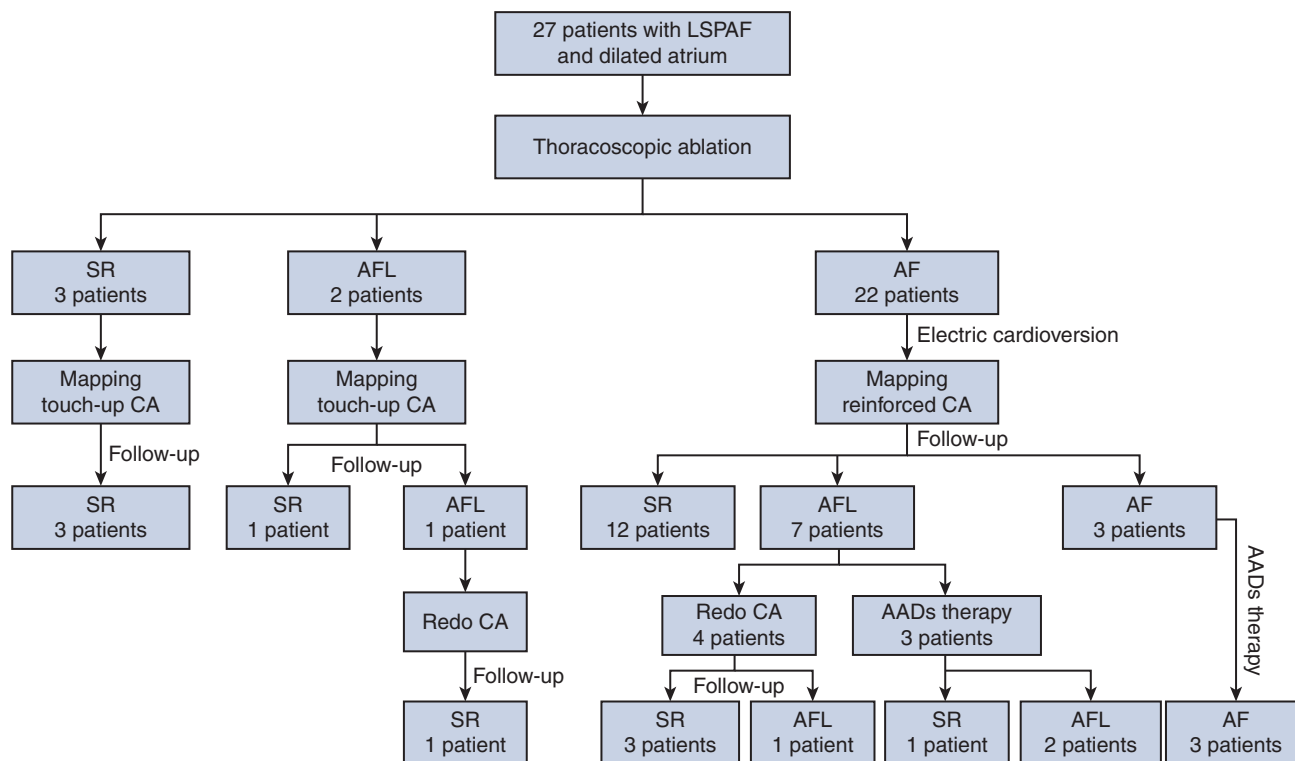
27 patients with LSPAF and dilated atrium

Thoracoscopic ablation

SR
3 patients

Mapping
touch-up CA

Follow-up

SR
3 patients

AFL
2 patients

Mapping
touch-up CA

Follow-up

SR
1 patient

AFL
1 patient

Redo CA

Follow-up

SR
1 patient

AF
22 patients

Electric cardioversion

Mapping
reinforced CA

Follow-up

SR
12 patients

AFL
7 patients

Redo CA
4 patients

Follow-up

SR
3 patients

AFL
1 patient

AADs therapy
3 patients

SR
1 patient

AFL
2 patients

AF
3 patients

AADs therapy

AF
3 patients